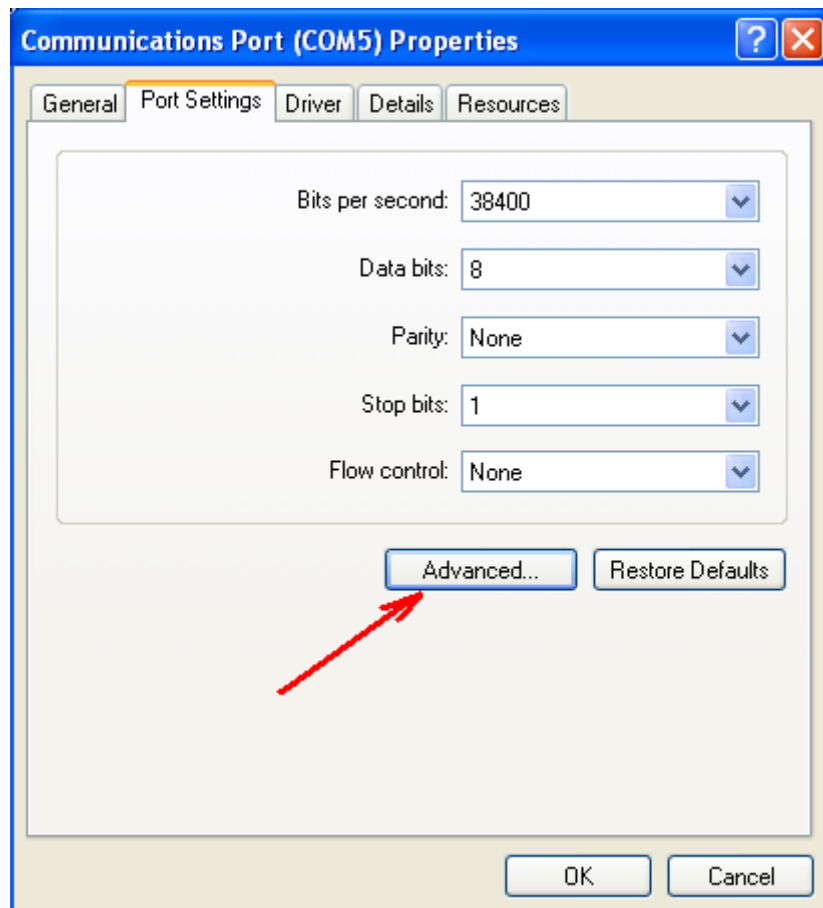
Communications Port (COM5) Properties

?

General | Port Settings | Driver | Details | Resources

Bits per second: 38400

Data bits: 8

Parity: None

Stop bits: 1

Flow control: None

Advanced...

Restore Defaults

OK

Cancel